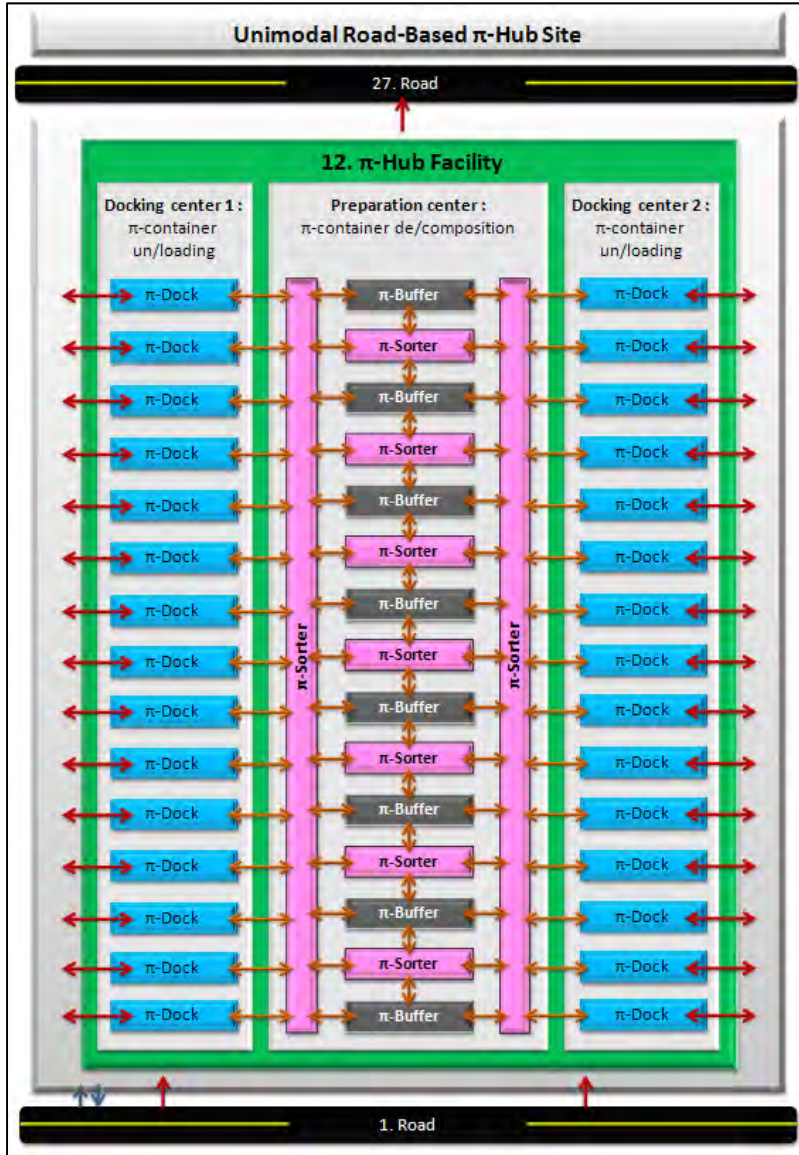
Unimodal Road-Based π-Hub Site

27. Road

12. π-Hub Facility

Docking center 1 : π-container un/loading

Preparation center : π-container de/composition

Docking center 2 : π-container un/loading

π-Dock
π-Dock
π-Dock
π-Dock
π-Dock
π-Dock
π-Dock
π-Dock
π-Dock
π-Dock
π-Dock
π-Dock
π-Dock
π-Dock
π-Dock

π-Sorter

π-Buffer
π-Sorter
π-Buffer
π-Sorter
π-Buffer
π-Sorter
π-Buffer
π-Sorter
π-Buffer
π-Sorter
π-Buffer
π-Sorter
π-Buffer
π-Sorter
π-Buffer

π-Sorter

π-Dock
π-Dock
π-Dock
π-Dock
π-Dock
π-Dock
π-Dock
π-Dock
π-Dock
π-Dock
π-Dock
π-Dock
π-Dock
π-Dock
π-Dock

1. Road